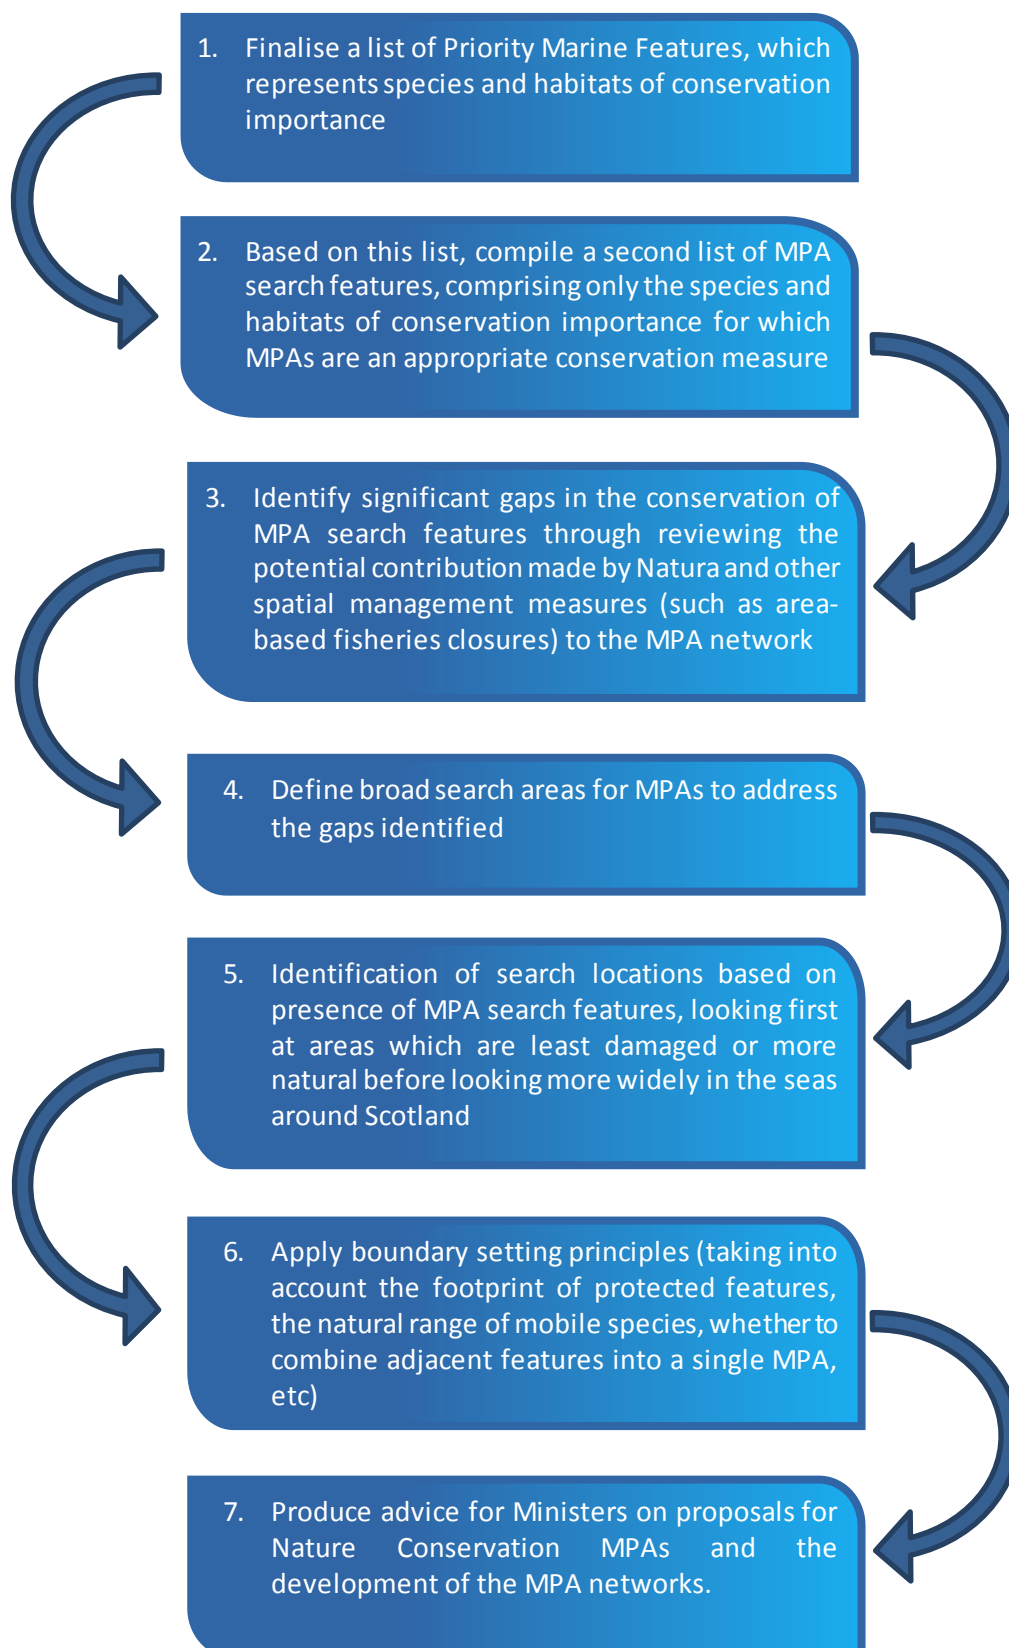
1. Finalise a list of Priority Marine Features, which represents species and habitats of conservation importance

2. Based on this list, compile a second list of MPA search features, comprising only the species and habitats of conservation importance for which MPAs are an appropriate conservation measure

3. Identify significant gaps in the conservation of MPA search features through reviewing the potential contribution made by Natura and other spatial management measures (such as area-based fisheries closures) to the MPA network

4. Define broad search areas for MPAs to address the gaps identified

5. Identification of search locations based on presence of MPA search features, looking first at areas which are least damaged or more natural before looking more widely in the seas around Scotland

6. Apply boundary setting principles (taking into account the footprint of protected features, the natural range of mobile species, whether to combine adjacent features into a single MPA, etc)

7. Produce advice for Ministers on proposals for Nature Conservation MPAs and the development of the MPA networks.